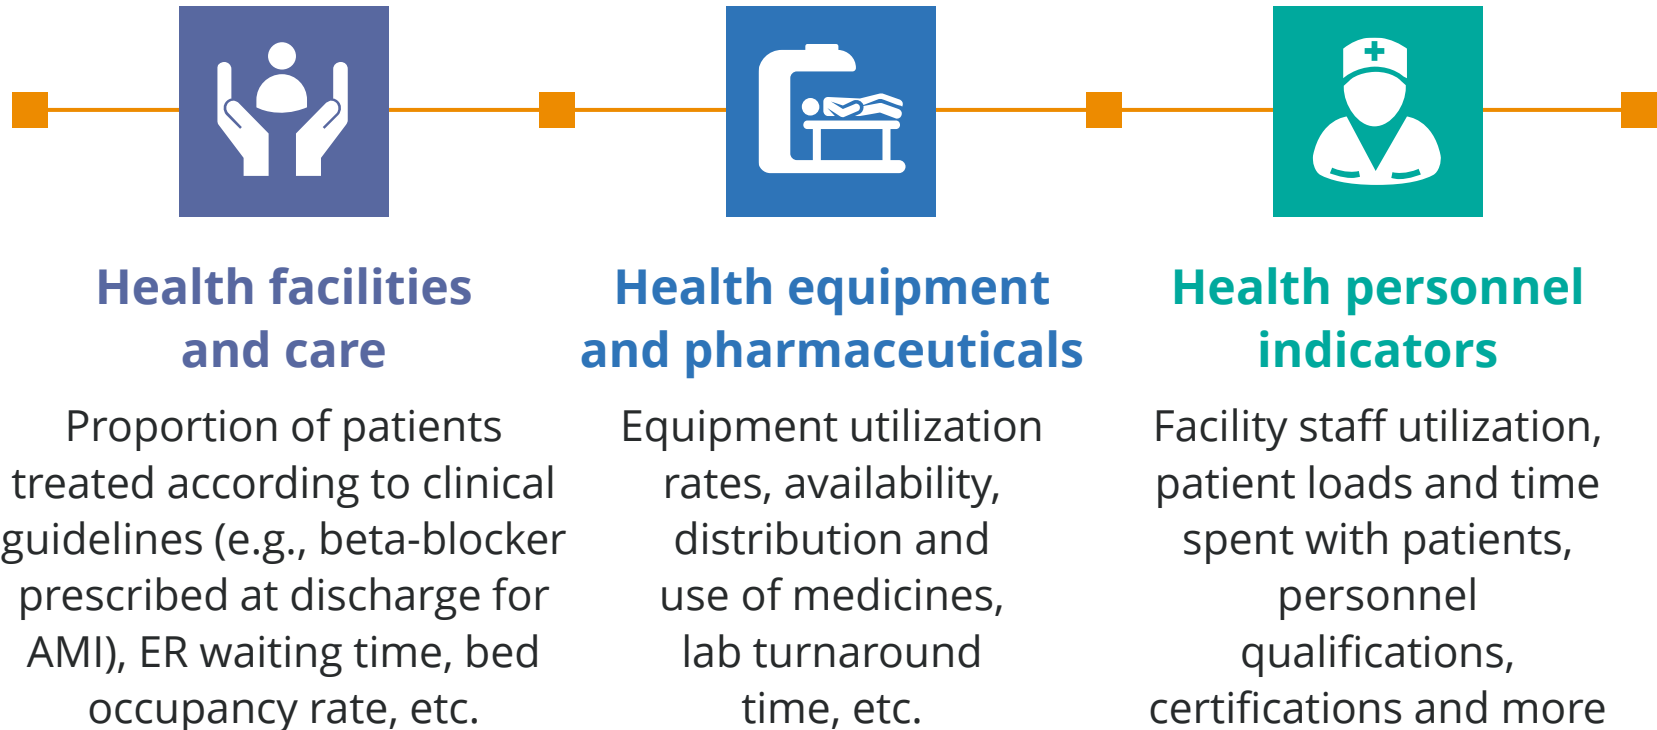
Health facilities and care

Proportion of patients treated according to clinical guidelines (e.g., beta-blocker prescribed at discharge for AMI), ER waiting time, bed occupancy rate, etc.

Health equipment and pharmaceuticals

Equipment utilization rates, availability, distribution and use of medicines, lab turnaround time, etc.

Health personnel indicators

Facility staff utilization, patient loads and time spent with patients, personnel qualifications, certifications and more